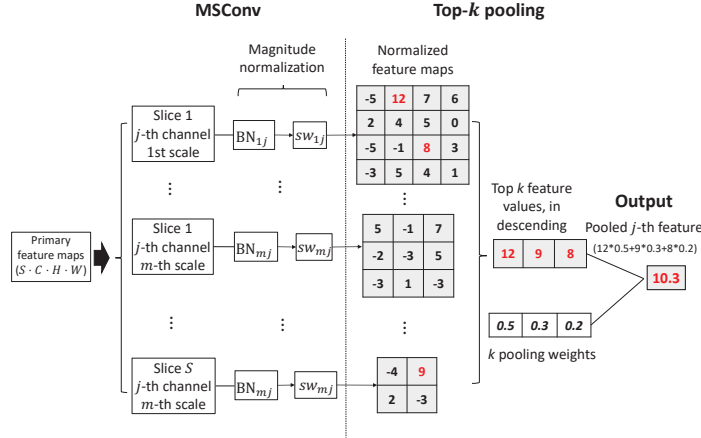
MSConv

Top-$k$ pooling

Magnitude normalization

Normalized feature maps

Primary feature maps $(S \cdot C \cdot H \cdot W)$

Slice 1
$j$-th channel
1st scale

$\text{BN}_{1j}$

$sw_{1j}$

| -5 | 12 | 7 | 6 |
|---|---|---|---|
| 2 | 4 | 5 | 0 |
| -5 | -1 | 8 | 3 |
| -3 | 5 | 4 | 1 |

⋮ ⋮ ⋮

Slice 1
$j$-th channel
$m$-th scale

$\text{BN}_{mj}$

$sw_{mj}$

| 5 | -1 | 7 |
|---|---|---|
| -2 | -3 | 5 |
| -3 | 1 | -3 |

⋮ ⋮ ⋮

Slice $S$
$j$-th channel
$m$-th scale

$\text{BN}_{mj}$

$sw_{mj}$

| -4 | 9 |
|---|---|
| 2 | -3 |

Top $k$ feature values, in descending

| 12 | 9 | 8 |
|---|---|---|

| 0.5 | 0.3 | 0.2 |
|---|---|---|

$k$ pooling weights

Output

Pooled $j$-th feature
(12*0.5+9*0.3+8*0.2)

10.3